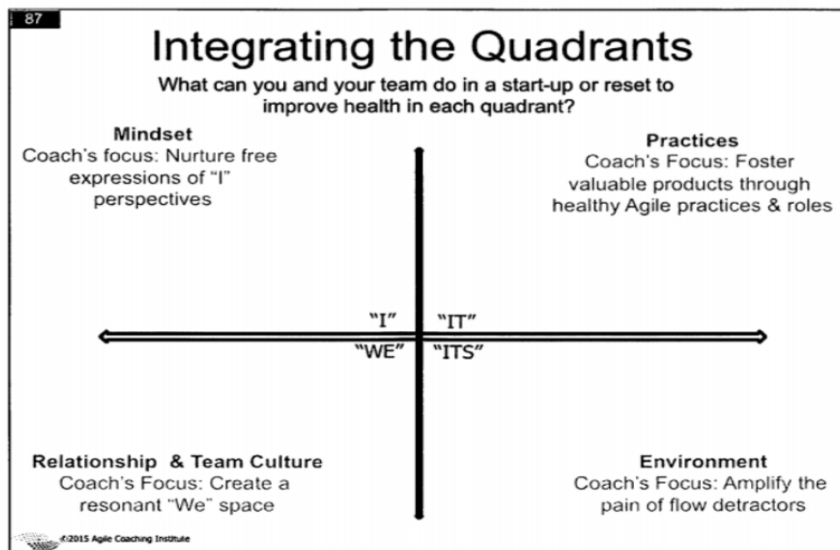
87

Integrating the Quadrants

What can you and your team do in a start-up or reset to improve health in each quadrant?

Mindset
Coach's focus: Nurture free expressions of "I" perspectives

Practices
Coach's Focus: Foster valuable products through healthy Agile practices & roles

"I"

"IT"

"WE"

"ITS"

Relationship & Team Culture
Coach's Focus: Create a resonant "We" space

Environment
Coach's Focus: Amplify the pain of flow detractors

©2015 Agile Coaching Institute